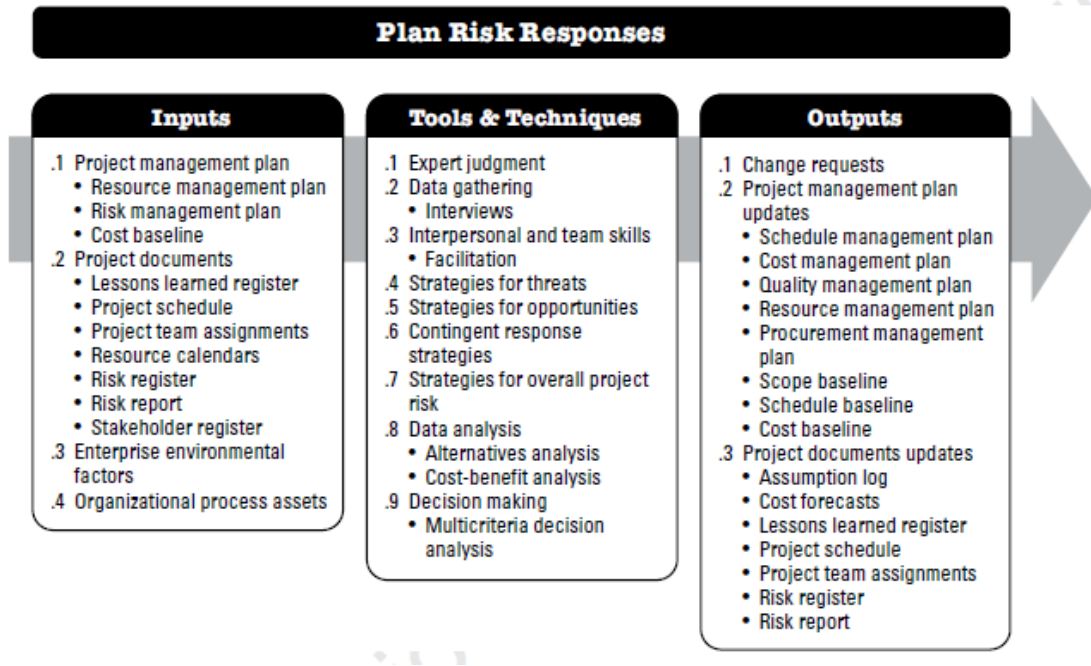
Plan Risk Responses

Inputs

.1 Project management plan
• Resource management plan
• Risk management plan
• Cost baseline
.2 Project documents
• Lessons learned register
• Project schedule
• Project team assignments
• Resource calendars
• Risk register
• Risk report
• Stakeholder register
.3 Enterprise environmental factors
.4 Organizational process assets

Tools & Techniques

.1 Expert judgment
.2 Data gathering
• Interviews
.3 Interpersonal and team skills
• Facilitation
.4 Strategies for threats
.5 Strategies for opportunities
.6 Contingent response strategies
.7 Strategies for overall project risk
.8 Data analysis
• Alternatives analysis
• Cost-benefit analysis
.9 Decision making
• Multicriteria decision analysis

Outputs

.1 Change requests
.2 Project management plan updates
• Schedule management plan
• Cost management plan
• Quality management plan
• Resource management plan
• Procurement management plan
• Scope baseline
• Schedule baseline
• Cost baseline
.3 Project documents updates
• Assumption log
• Cost forecasts
• Lessons learned register
• Project schedule
• Project team assignments
• Risk register
• Risk report